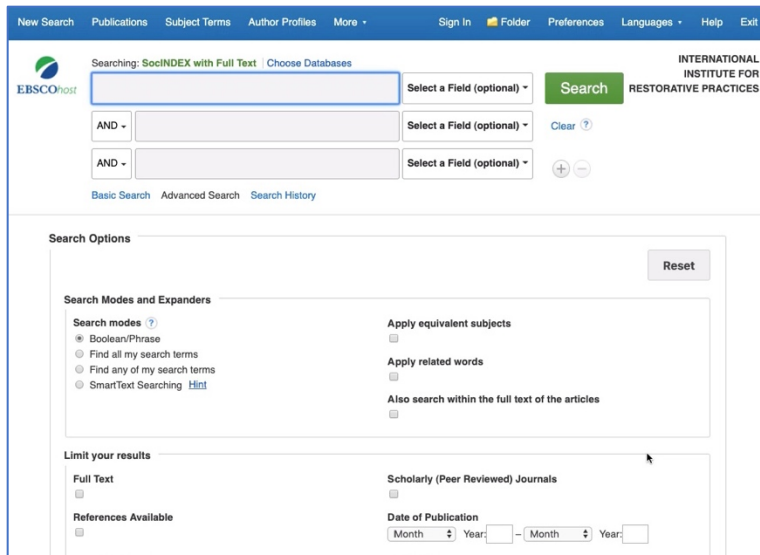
New Search Publications Subject Terms Author Profiles More ▾ Sign In Folder Preferences Languages ▾ Help Exit

EBSCOhost

Searching: SocINDEX with Full Text | Choose Databases

INTERNATIONAL INSTITUTE FOR RESTORATIVE PRACTICES

Select a Field (optional) ▾ Search

AND ▾ Select a Field (optional) ▾ Clear ?

AND ▾ Select a Field (optional) ▾

Basic Search Advanced Search Search History

Search Options

Reset

Search Modes and Expanders

Search modes ?

Boolean/Phrase

Find all my search terms

Find any of my search terms

SmartText Searching Hint

Apply equivalent subjects

Apply related words

Also search within the full text of the articles

Limit your results

Full Text

Scholarly (Peer Reviewed) Journals

References Available

Date of Publication

Month Year: – Month Year: